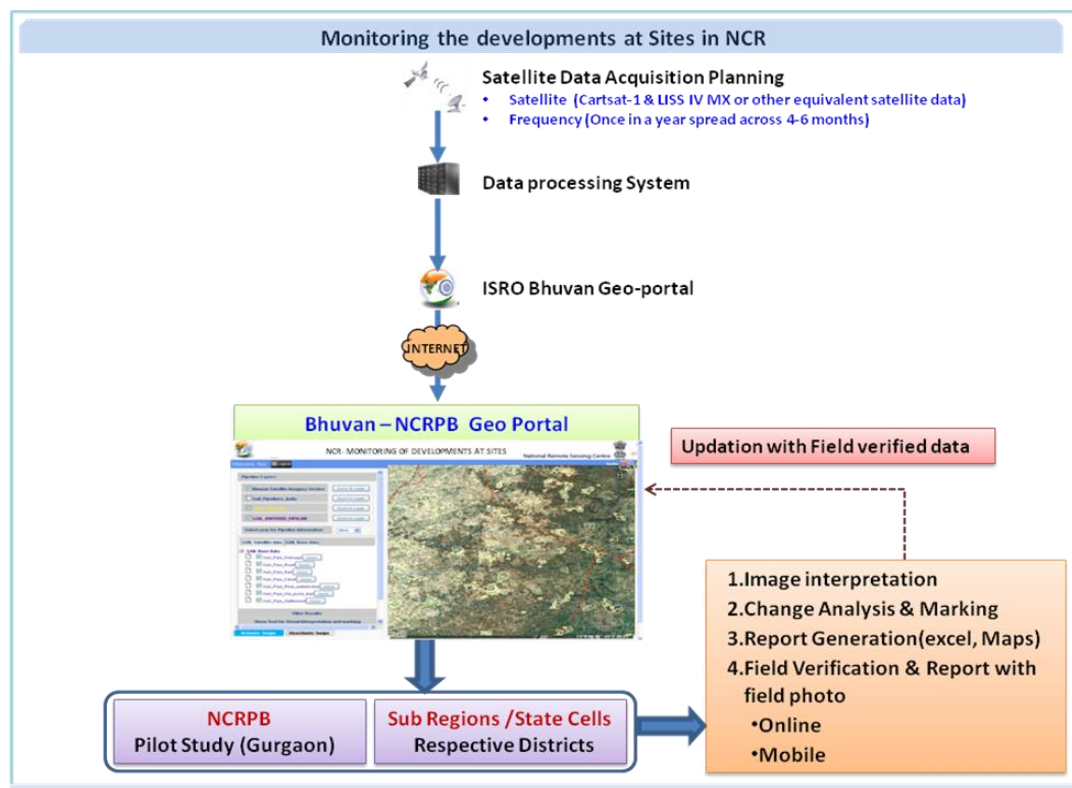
Monitoring the developments at Sites in NCR

Satellite Data Acquisition Planning
• Satellite (Cartsat-1 & LISS IV MX or other equivalent satellite data)
• Frequency (Once in a year spread across 4-6 months)

Data processing System

ISRO Bhuvan Geo-portal

INTERNET

Bhuvan – NCRPB Geo Portal

NCR- MONITORING OF DEVELOPMENTS AT SITES

National Remote Sensing Centre

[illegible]

Updation with Field verified data

1.Image interpretation
2.Change Analysis & Marking
3.Report Generation(excel, Maps)
4.Field Verification & Report with field photo
•Online
•Mobile

NCRPB
Pilot Study (Gurgaon)

Sub Regions /State Cells
Respective Districts